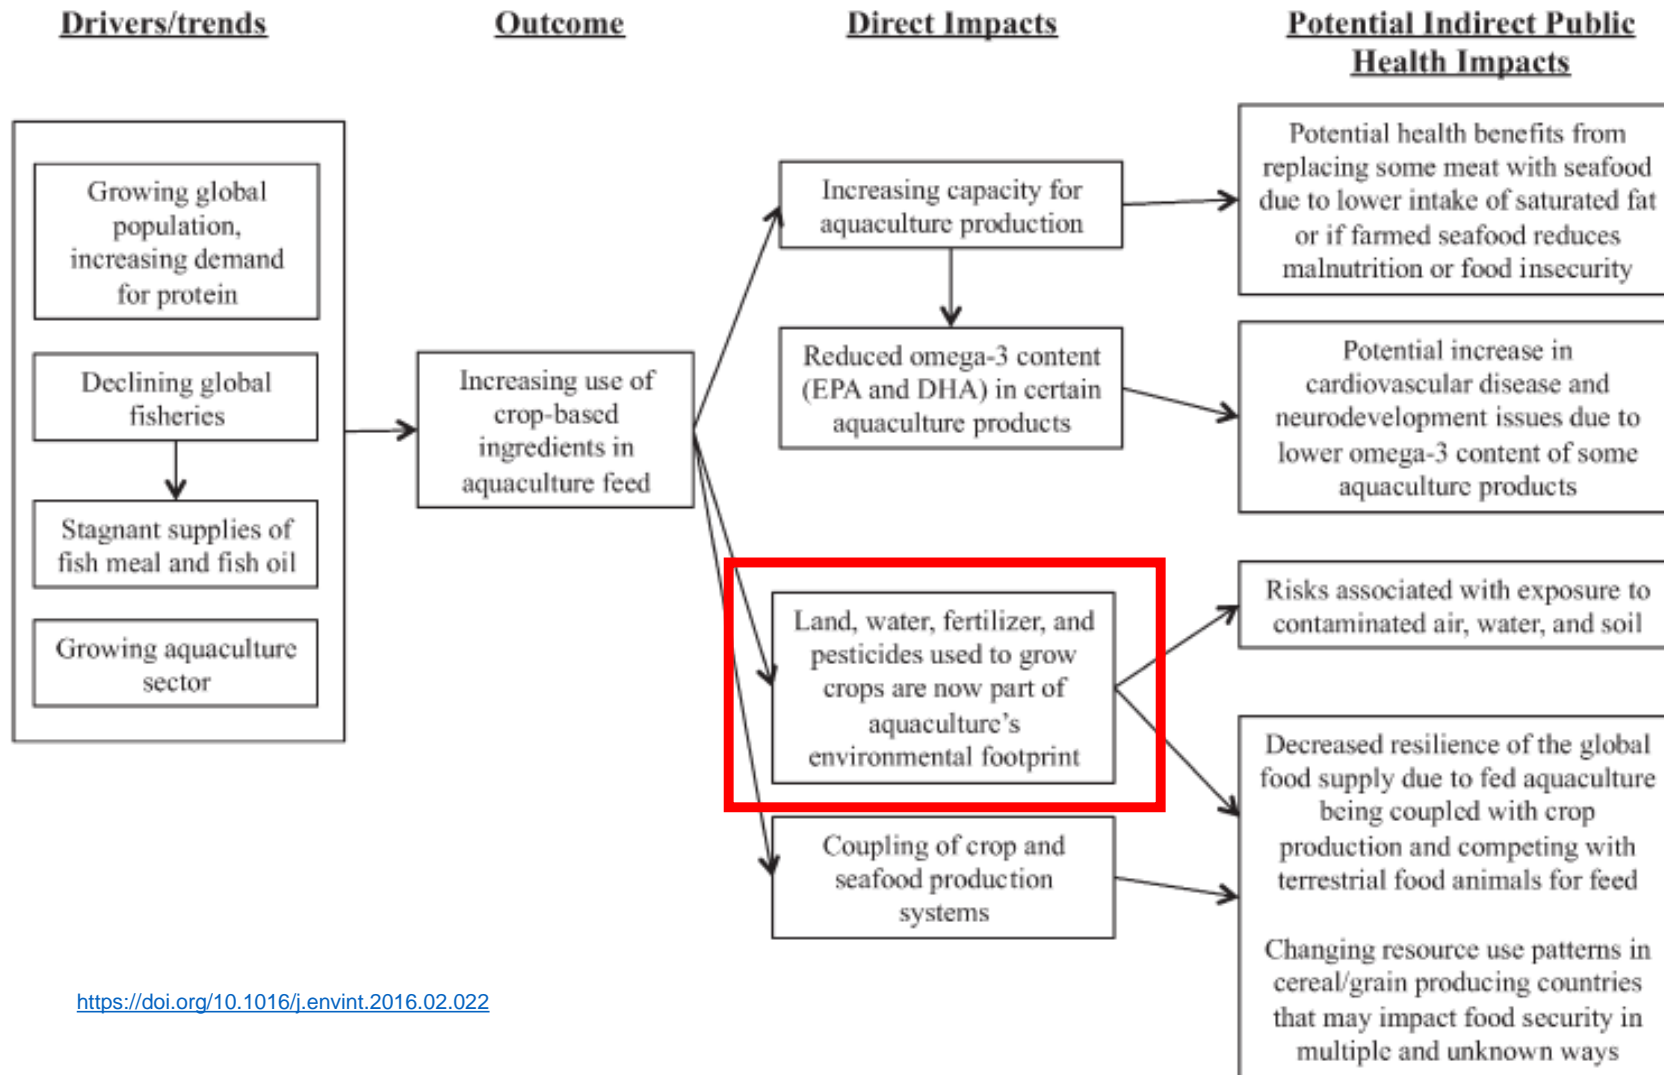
Drivers/trends

Outcome

Direct Impacts

Potential Indirect Public Health Impacts

Growing global population, increasing demand for protein

Declining global fisheries

Stagnant supplies of fish meal and fish oil

Growing aquaculture sector

Increasing use of crop-based ingredients in aquaculture feed

Increasing capacity for aquaculture production

Reduced omega-3 content (EPA and DHA) in certain aquaculture products

Land, water, fertilizer, and pesticides used to grow crops are now part of aquaculture's environmental footprint

Coupling of crop and seafood production systems

Potential health benefits from replacing some meat with seafood due to lower intake of saturated fat or if farmed seafood reduces malnutrition or food insecurity

Potential increase in cardiovascular disease and neurodevelopment issues due to lower omega-3 content of some aquaculture products

Risks associated with exposure to contaminated air, water, and soil

Decreased resilience of the global food supply due to fed aquaculture being coupled with crop production and competing with terrestrial food animals for feed

Changing resource use patterns in cereal/grain producing countries that may impact food security in multiple and unknown ways

https://doi.org/10.1016/j.envint.2016.02.022